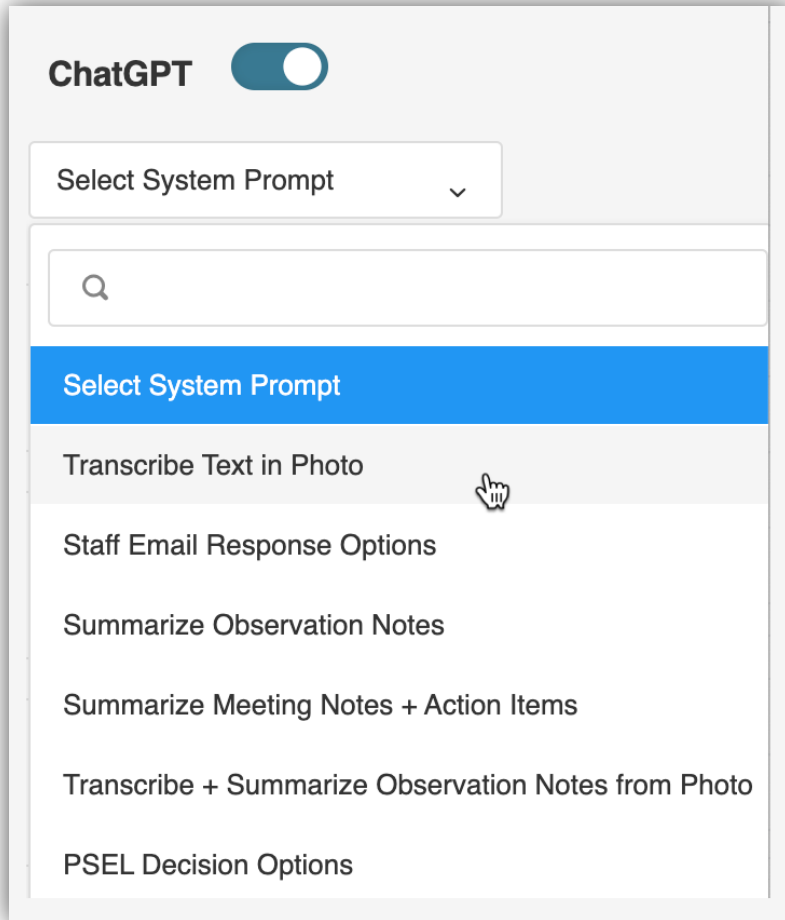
ChatGPT

Select System Prompt

Select System Prompt

Transcribe Text in Photo

Staff Email Response Options

Summarize Observation Notes

Summarize Meeting Notes + Action Items

Transcribe + Summarize Observation Notes from Photo

PSEL Decision Options